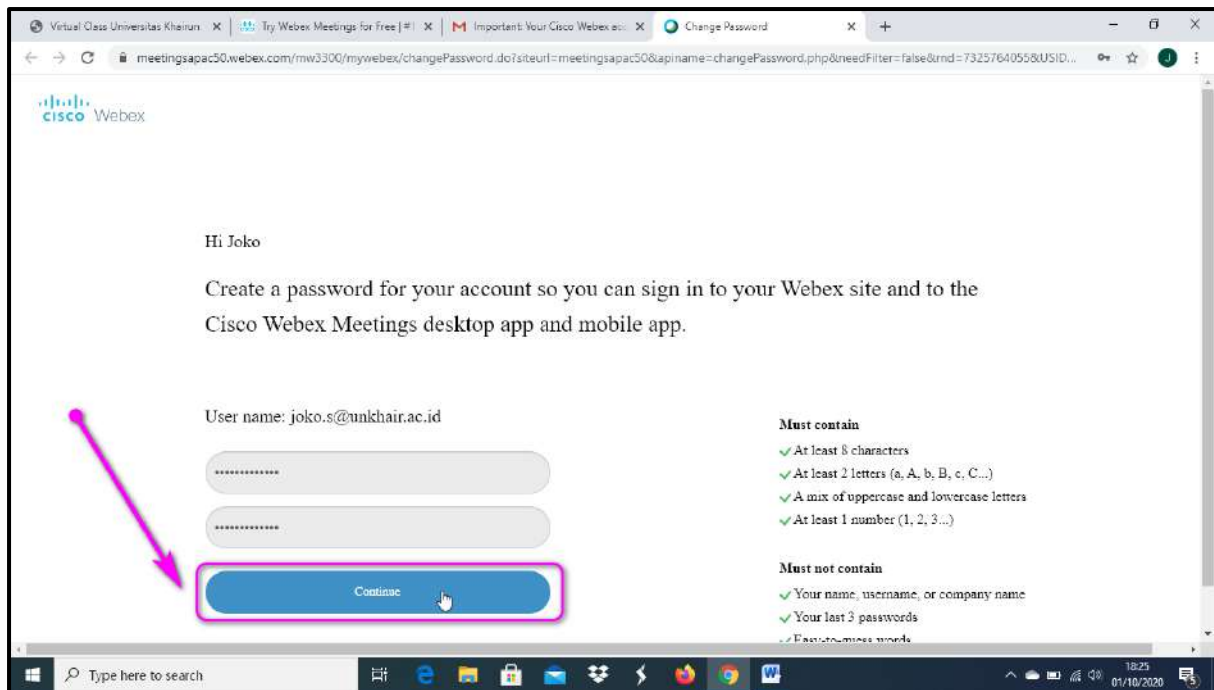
Virtual Class Universitas Khairun × | Try Webex Meetings for Free | × | Important: Your Cisco Webex ac × | Change Password × +

meetingsapac50.webex.com/mw3300/mywebex/changePassword.do?siteurl=meetingsapac50&apiname=changePassword.php&needFilter=false&rnd=7325764055&USID...

cisco Webex

Hi Joko

Create a password for your account so you can sign in to your Webex site and to the Cisco Webex Meetings desktop app and mobile app.

User name: joko.s@unkhair.ac.id

••••••••••••••

••••••••••••••

Continue

Must contain
At least 8 characters
At least 2 letters (a, A, b, B, c, C...)
A mix of uppercase and lowercase letters
At least 1 number (1, 2, 3...)

Must not contain
Your name, username, or company name
Your last 3 passwords
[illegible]

Type here to search

18:25
01/10/2020